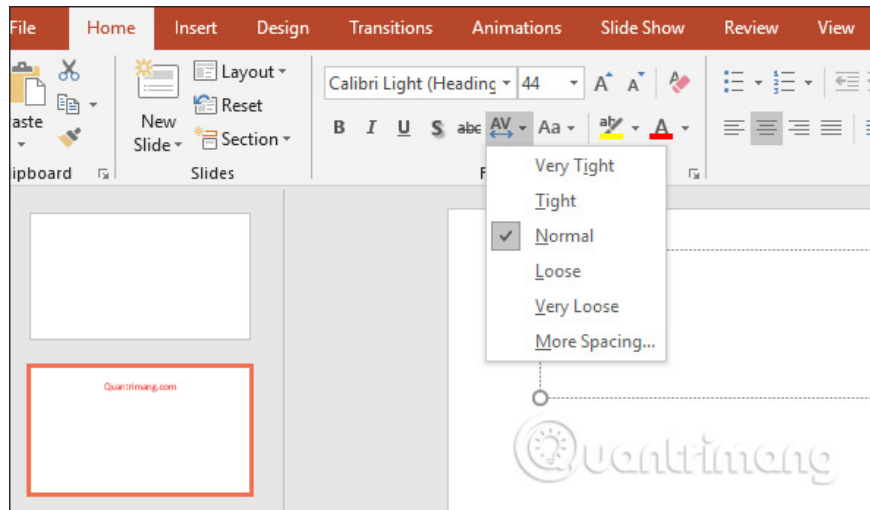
File Home Insert Design Transitions Animations Slide Show Review View

aste
ipboard

New Slide
Layout
Reset
Section
Slides

Calibri Light (Heading 44
B I U S abc AV Aa
F

Very Tight
Tight
Normal
Loose
Very Loose
More Spacing...

Quantrimang.com

Quantrimang